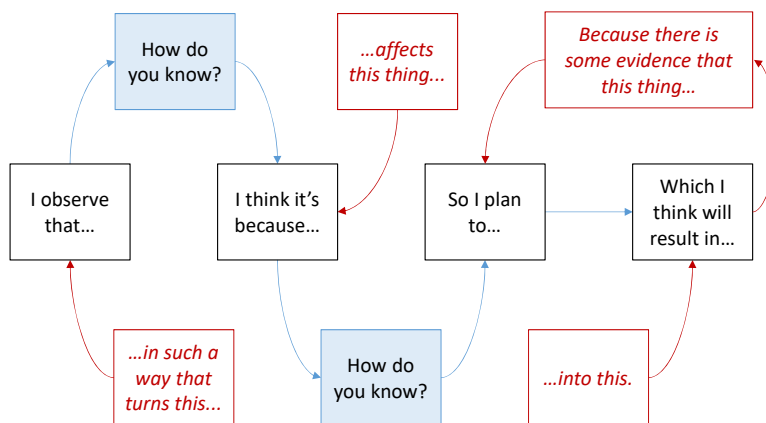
How do you know?

…affects this thing...

Because there is some evidence that this thing…

I observe that…

I think it's because…

So I plan to…

Which I think will result in…

…in such a way that turns this...

How do you know?

…into this.